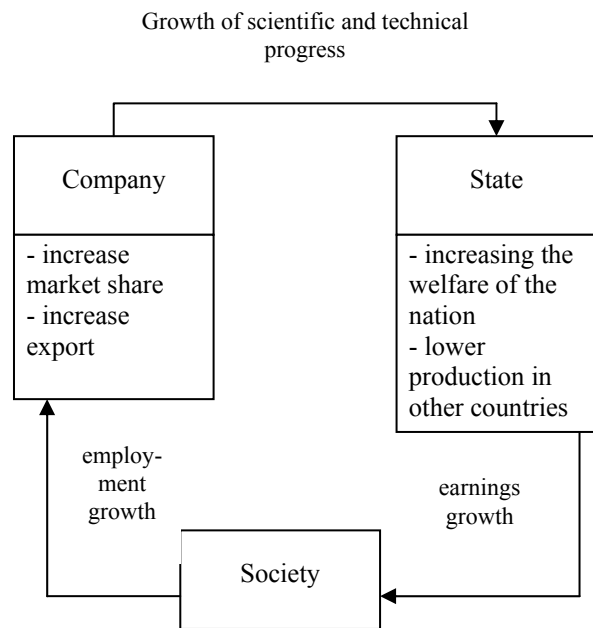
Growth of scientific and technical progress

Company

- increase market share
- increase export

State

- increasing the welfare of the nation
- lower production in other countries

employment growth

earnings growth

Society